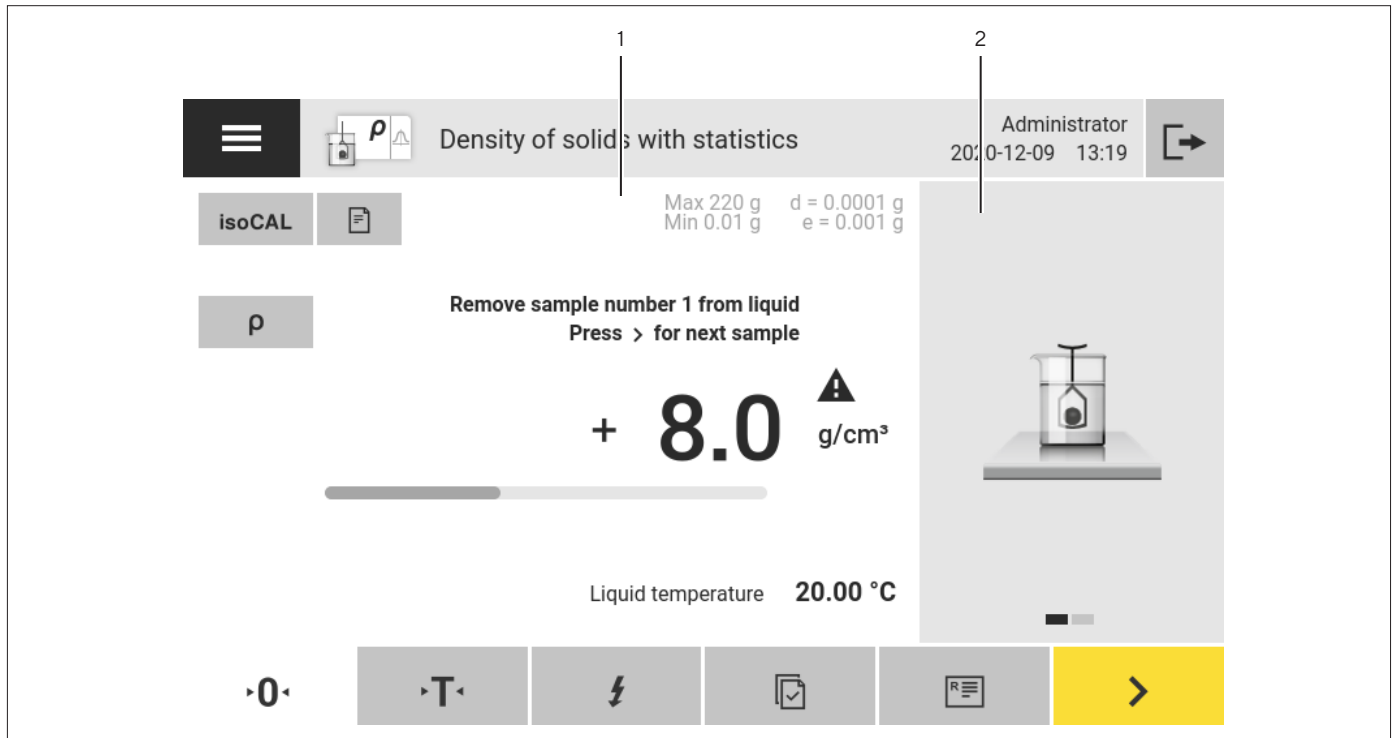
1 2

ρ

Density of solids with statistics

Administrator
2020-12-09 13:19

isoCAL

Max 220 g d = 0.0001 g
Min 0.01 g e = 0.001 g

ρ

Remove sample number 1 from liquid
Press > for next sample

+ 8.0 g/cm³

Liquid temperature 20.00 °C

·0· ·T·

>